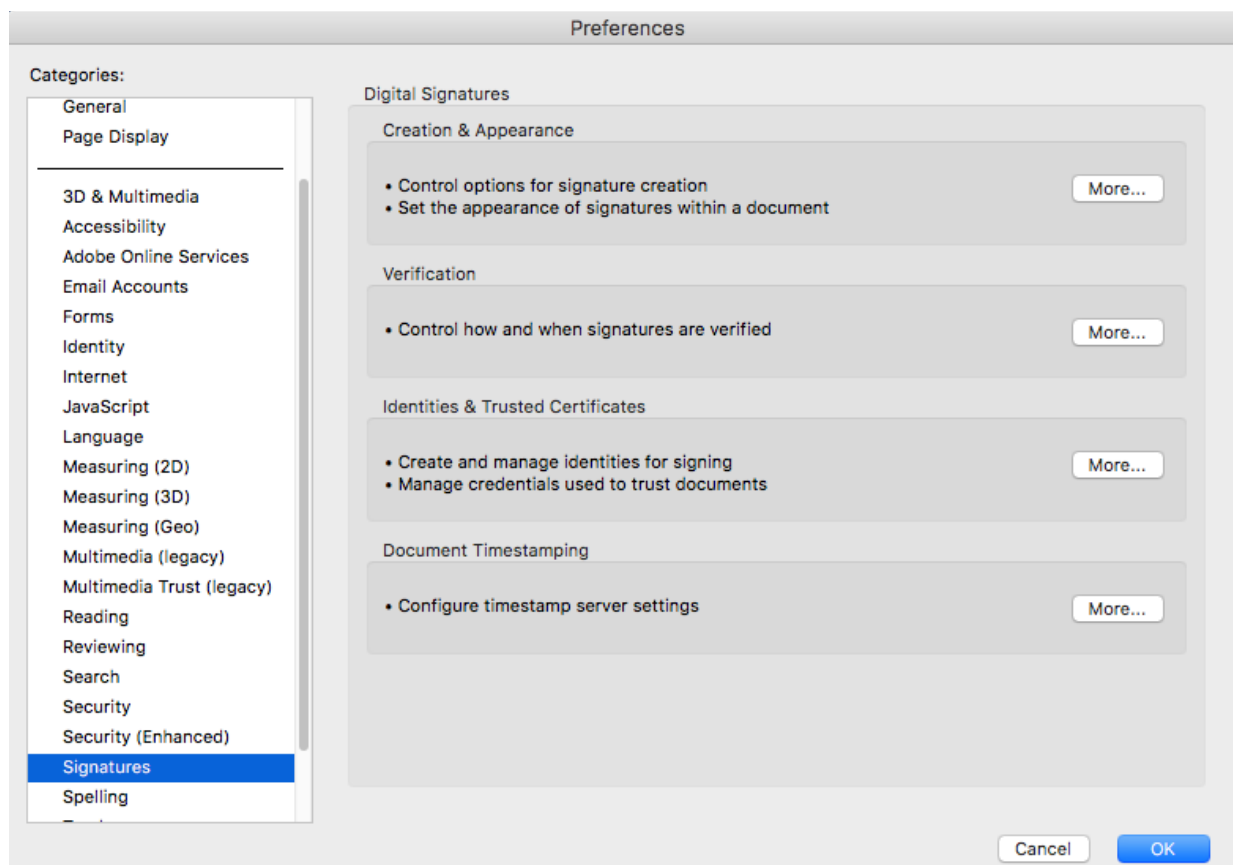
Preferences

Categories:

General
Page Display

3D & Multimedia
Accessibility
Adobe Online Services
Email Accounts
Forms
Identity
Internet
JavaScript
Language
Measuring (2D)
Measuring (3D)
Measuring (Geo)
Multimedia (legacy)
Multimedia Trust (legacy)
Reading
Reviewing
Search
Security
Security (Enhanced)
Signatures
Spelling
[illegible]

Digital Signatures

Creation & Appearance

• Control options for signature creation
• Set the appearance of signatures within a document

More...

Verification

• Control how and when signatures are verified

More...

Identities & Trusted Certificates

• Create and manage identities for signing
• Manage credentials used to trust documents

More...

Document Timestamping

• Configure timestamp server settings

More...

Cancel

OK